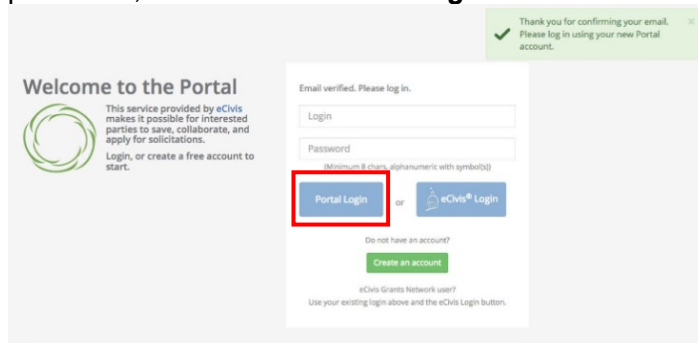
Thank you for confirming your email. Please log in using your new Portal account.

×

Welcome to the Portal

This service provided by eCivis makes it possible for interested parties to save, collaborate, and apply for solicitations.

Login, or create a free account to start.

Email verified. Please log in.

Login

Password

(Minimum 8 chars, alphanumeric with symbol(s))

Portal Login

or

eCivis® Login

Do not have an account?

Create an account

eCivis Grants Network user?
Use your existing login above and the eCivis Login button.